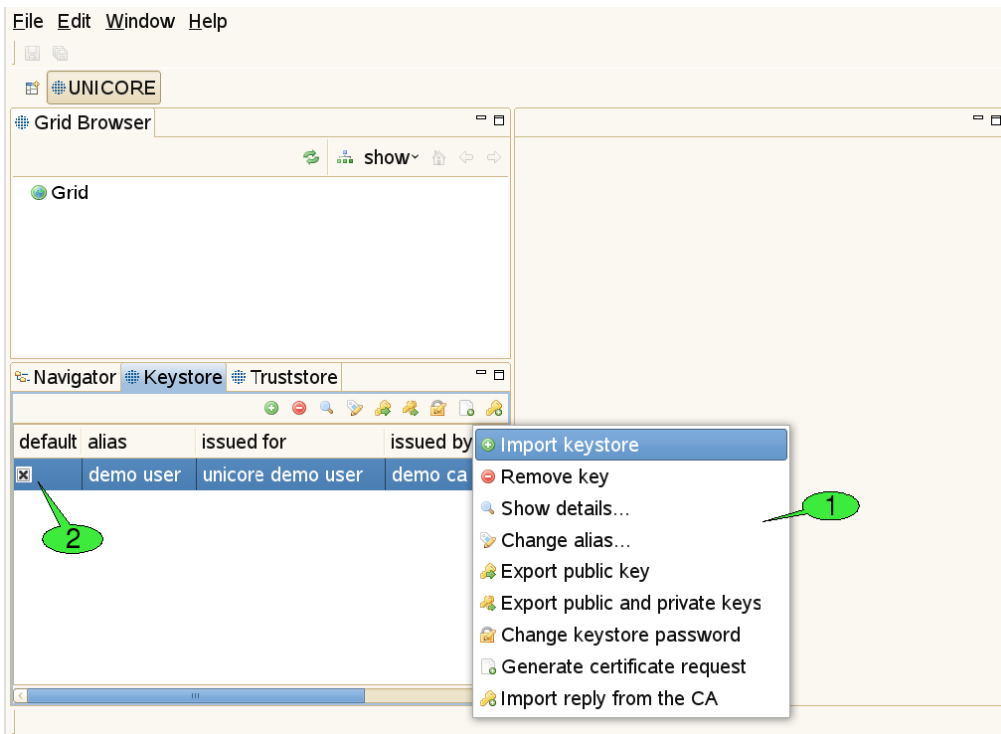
File Edit Window Help

UNICORE

Grid Browser

show

Grid

Navigator Keystore Truststore

| default | alias | issued for | issued by |
|---|---|---|---|
| ☒ | demo user | unicore demo user | demo ca |

Import keystore
Remove key
Show details...
Change alias...
Export public key
Export public and private keys
Change keystore password
Generate certificate request
Import reply from the CA

1

2